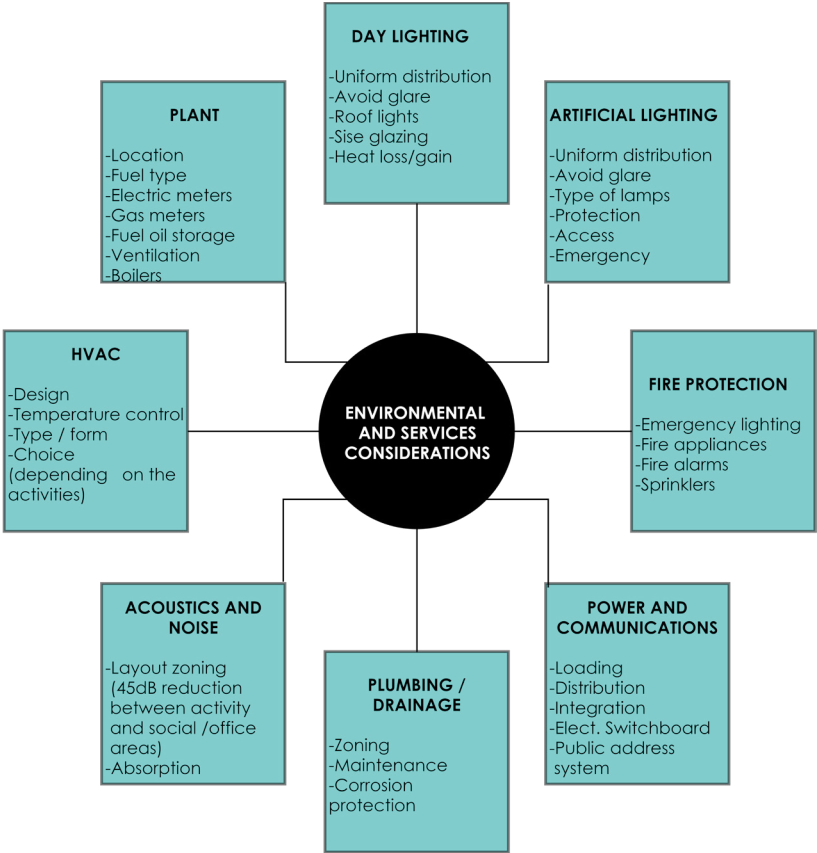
DAY LIGHTING

-Uniform distribution
-Avoid glare
-Roof lights
-Sise glazing
-Heat loss/gain

PLANT

-Location
-Fuel type
-Electric meters
-Gas meters
-Fuel oil storage
-Ventilation
-Boilers

ARTIFICIAL LIGHTING

-Uniform distribution
-Avoid glare
-Type of lamps
-Protection
-Access
-Emergency

HVAC

-Design
-Temperature control
-Type / form
-Choice (depending on the activities)

ENVIRONMENTAL AND SERVICES CONSIDERATIONS

FIRE PROTECTION

-Emergency lighting
-Fire appliances
-Fire alarms
-Sprinklers

ACOUSTICS AND NOISE

-Layout zoning (45dB reduction between activity and social /office areas)
-Absorption

PLUMBING / DRAINAGE

-Zoning
-Maintenance
-Corrosion protection

POWER AND COMMUNICATIONS

-Loading
-Distribution
-Integration
-Elect. Switchboard
-Public address system